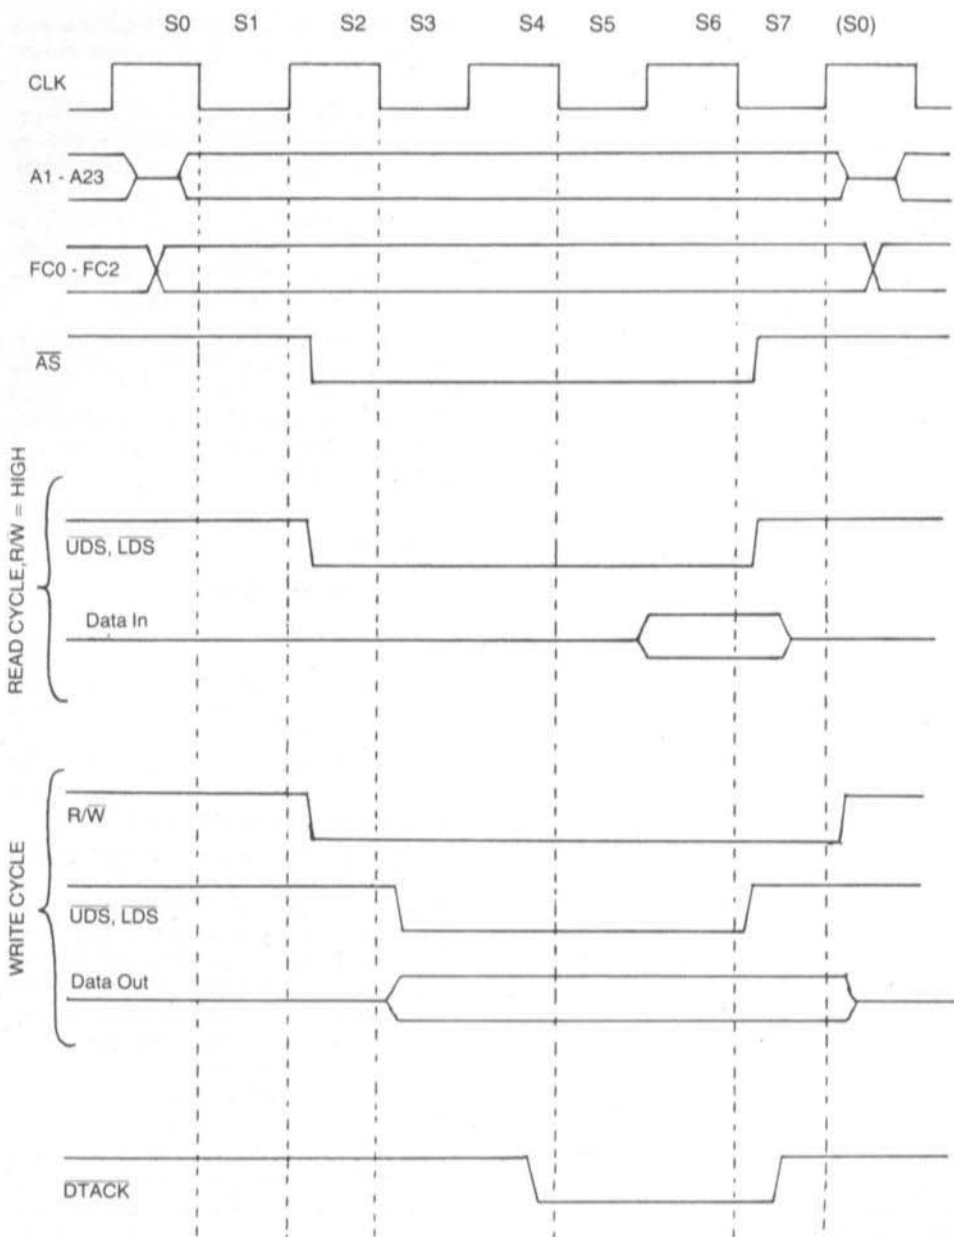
S0 S1 S2 S3 S4 S5 S6 S7 (S0)

CLK

A1 - A23

FC0 - FC2

$\overline{AS}$

READ CYCLE, R/W = HIGH

$\overline{UDS}$, $\overline{LDS}$

Data In

WRITE CYCLE

R/$\overline{W}$

$\overline{UDS}$, $\overline{LDS}$

Data Out

$\overline{DTACK}$